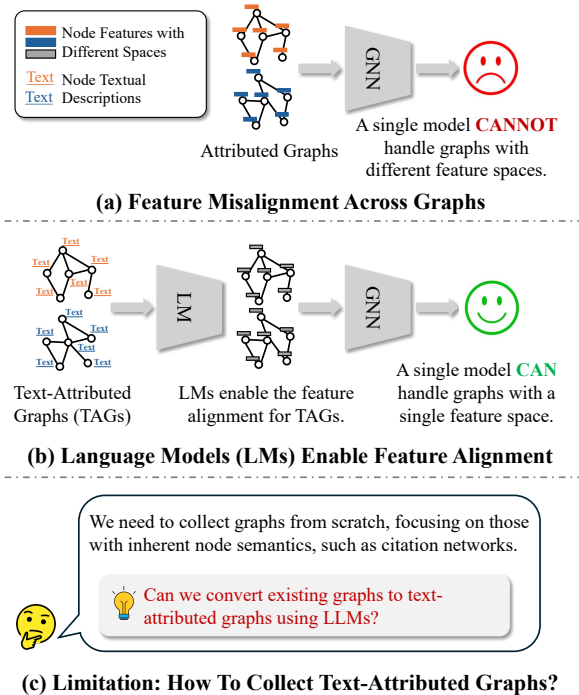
Node Features with Different Spaces

Text Text Node Textual Descriptions

Attributed Graphs

GNN

A single model CANNOT handle graphs with different feature spaces.

(a) Feature Misalignment Across Graphs

Text Text Text Text Text

Text Text Text Text Text

LM

GNN

Text-Attributed Graphs (TAGs)

LMs enable the feature alignment for TAGs.

A single model CAN handle graphs with a single feature space.

(b) Language Models (LMs) Enable Feature Alignment

We need to collect graphs from scratch, focusing on those with inherent node semantics, such as citation networks.

Can we convert existing graphs to text-attributed graphs using LLMs?

(c) Limitation: How To Collect Text-Attributed Graphs?